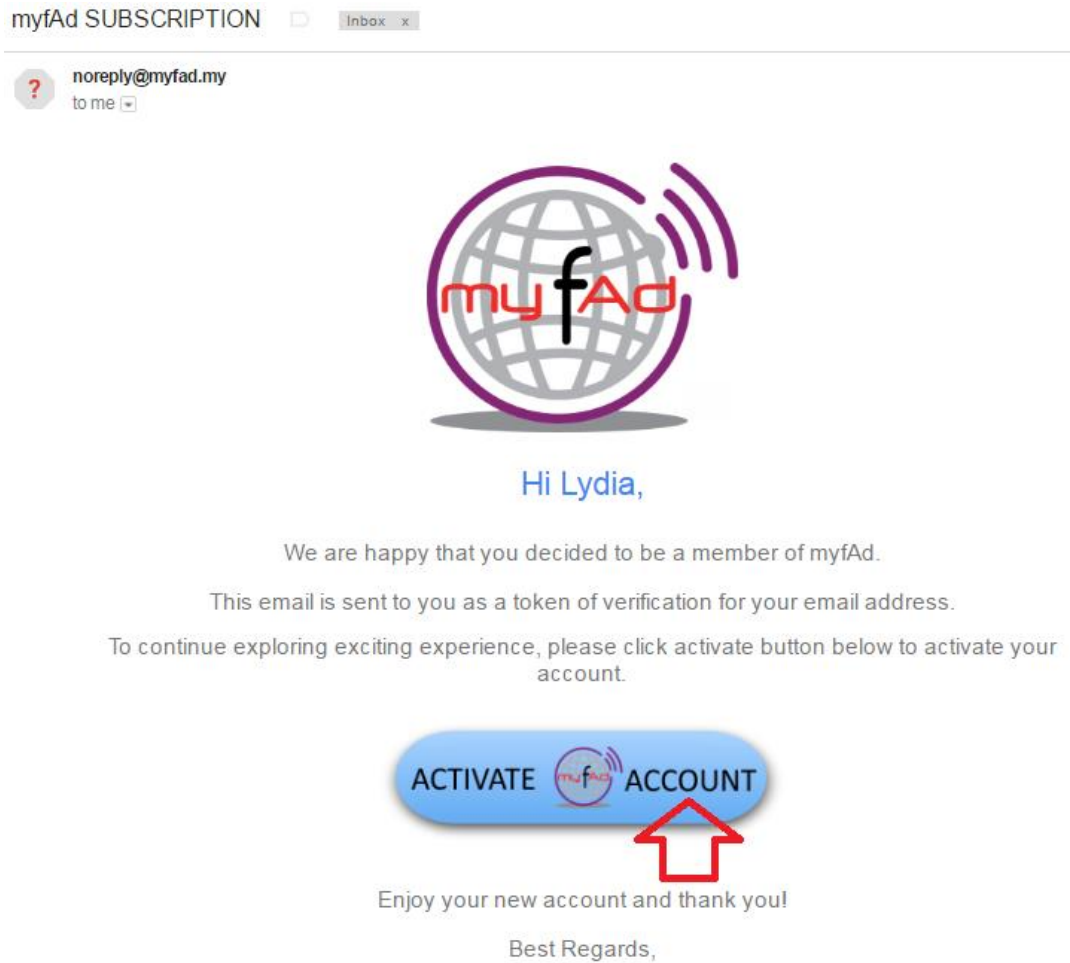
myfAd SUBSCRIPTION

Inbox x

?

noreply@myfad.my

to me

myfAd

Hi Lydia,

We are happy that you decided to be a member of myfAd.

This email is sent to you as a token of verification for your email address.

To continue exploring exciting experience, please click activate button below to activate your account.

ACTIVATE myfAd ACCOUNT

Enjoy your new account and thank you!

Best Regards,